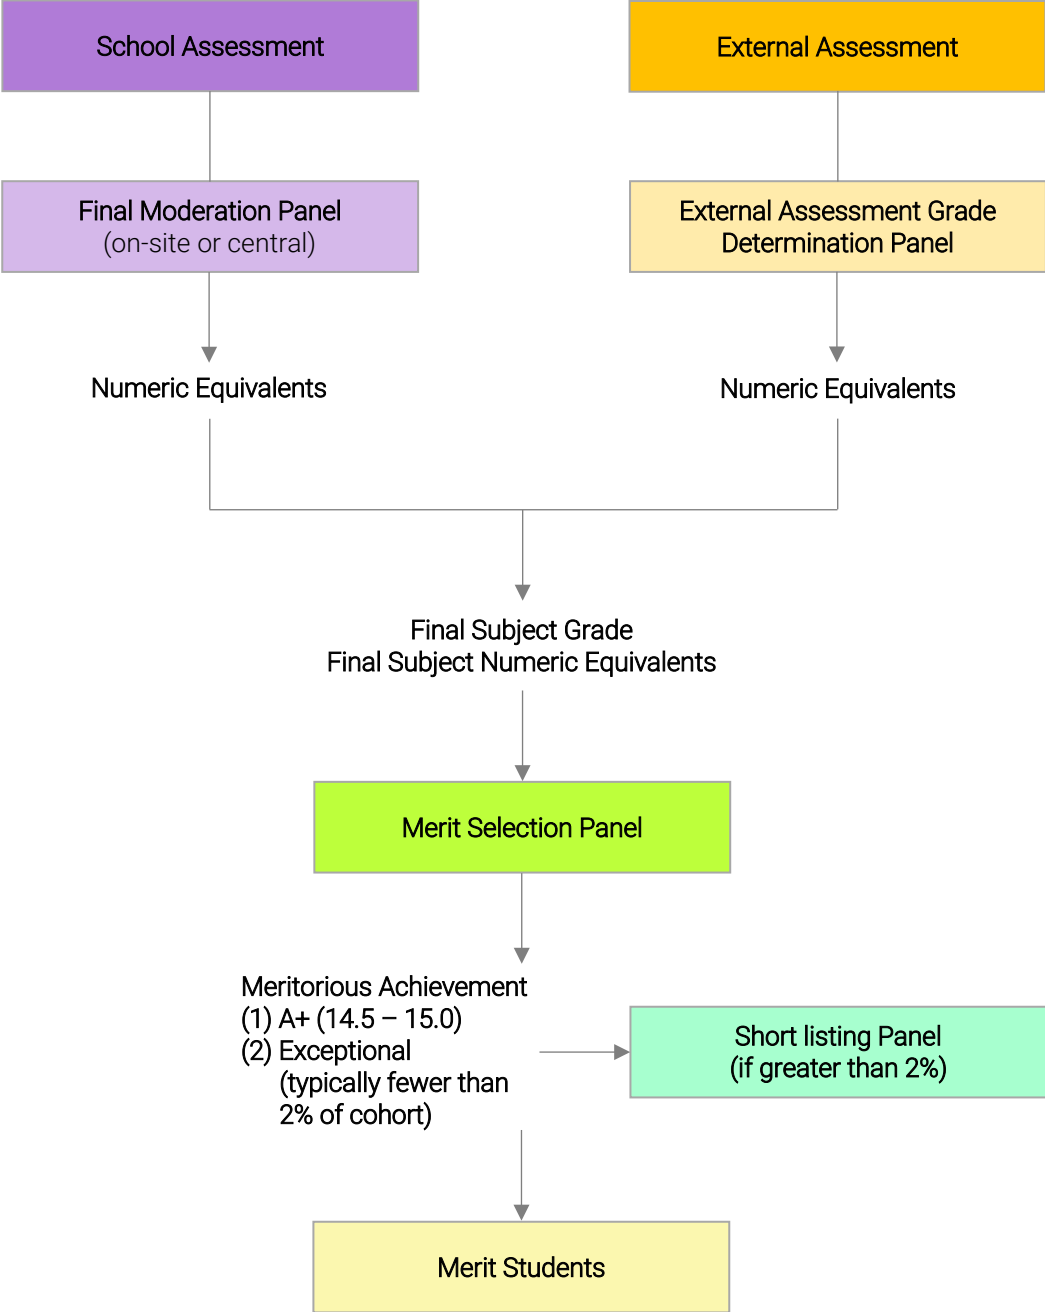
School Assessment

External Assessment

Final Moderation Panel
(on-site or central)

External Assessment Grade Determination Panel

Numeric Equivalents

Numeric Equivalents

Final Subject Grade
Final Subject Numeric Equivalents

Merit Selection Panel

Meritorious Achievement
(1) A+ (14.5 – 15.0)
(2) Exceptional
(typically fewer than 2% of cohort)

Short listing Panel
(if greater than 2%)

Merit Students